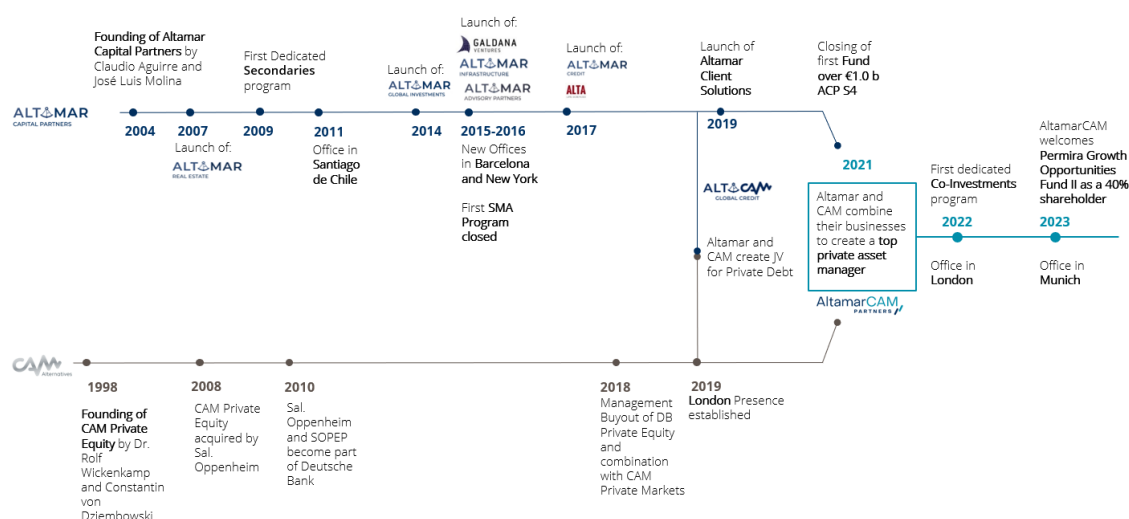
ALTAMAR CAPITAL PARTNERS

Founding of Altamar Capital Partners by Claudio Aguirre and José Luis Molina

2004

2007

Launch of: ALTAMAR REAL ESTATE

First Dedicated Secondaries program

2009

2011

Office in Santiago de Chile

Launch of: ALTAMAR GLOBAL INVESTMENTS

2014

Launch of: GALDANA VENTURES ALTAMAR INFRASTRUCTURE ALTAMAR ADVISORY PARTNERS

2015-2016

New Offices in Barcelona and New York

First SMA Program closed

Launch of: ALTAMAR CREDIT ALTA

2017

Launch of Altamar Client Solutions

2019

ALTACAM GLOBAL CREDIT

Altamar and CAM create JV for Private Debt

Closing of first Fund over €1.0 b ACP S4

2021

Altamar and CAM combine their businesses to create a top private asset manager

AltamarCAM PARTNERS

First dedicated Co-Investments program

2022

Office in London

AltamarCAM welcomes Permira Growth Opportunities Fund II as a 40% shareholder

2023

Office in Munich

CAM Alternatives

1998

Founding of CAM Private Equity by Dr. Rolf Wickenkamp and Constantin von Dziembowski

2008

CAM Private Equity acquired by Sal. Oppenheim

2010

Sal. Oppenheim and SOPEP become part of Deutsche Bank

2018

Management Buyout of DB Private Equity and combination with CAM Private Markets

2019

London Presence established